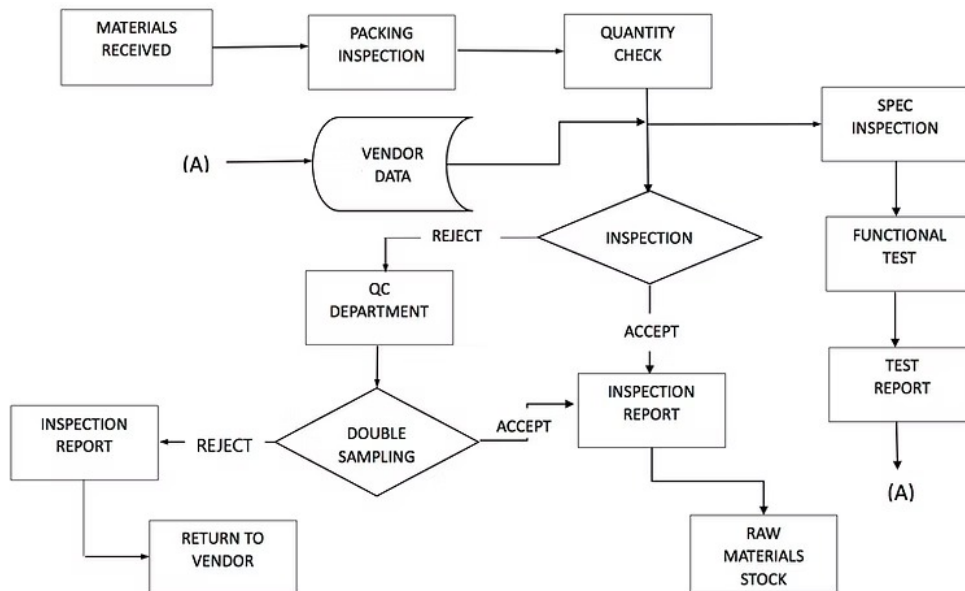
MATERIALS RECEIVED

PACKING INSPECTION

QUANTITY CHECK

(A)

VENDOR DATA

SPEC INSPECTION

REJECT

INSPECTION

FUNCTIONAL TEST

QC DEPARTMENT

ACCEPT

TEST REPORT

INSPECTION REPORT

INSPECTION REPORT

REJECT

DOUBLE SAMPLING

ACCEPT

(A)

RETURN TO VENDOR

RAW MATERIALS STOCK